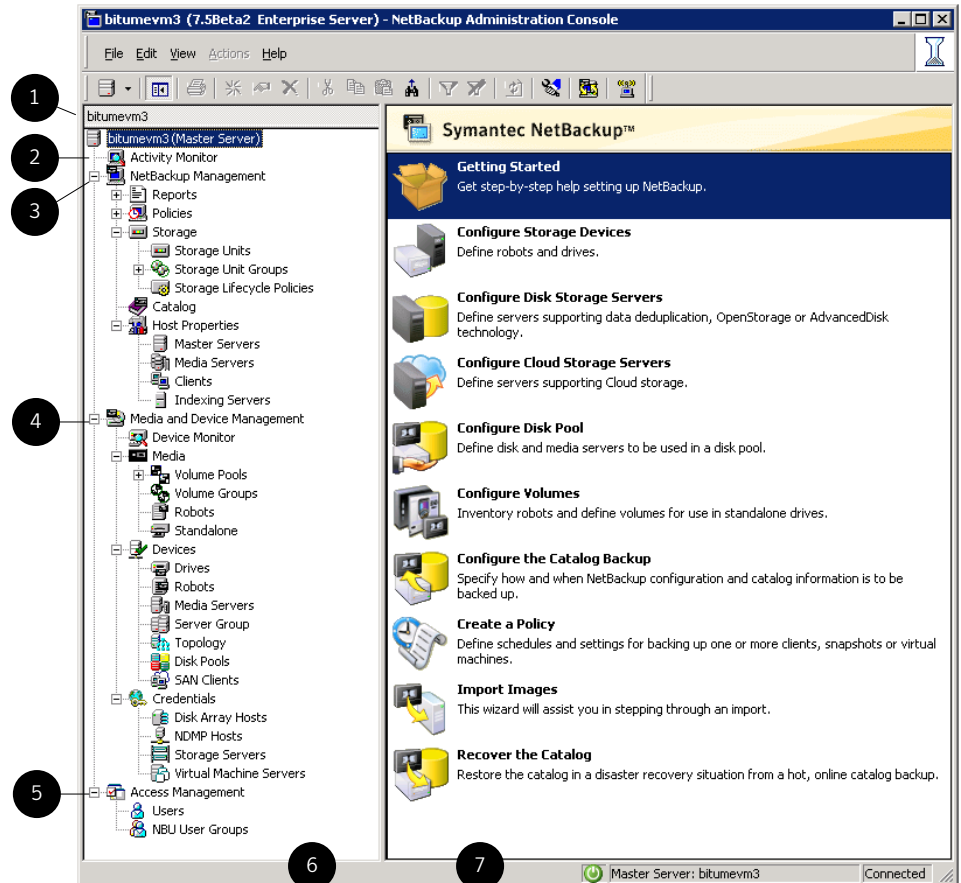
bitumevm3 (7.5Beta2 Enterprise Server) - NetBackup Administration Console

File Edit View Actions Help

1
2
3
4
5

bitumevm3

bitumevm3 (Master Server)
Activity Monitor
NetBackup Management
Reports
Policies
Storage
Storage Units
Storage Unit Groups
Storage Lifecycle Policies
Catalog
Host Properties
Master Servers
Media Servers
Clients
Indexing Servers
Media and Device Management
Device Monitor
Media
Volume Pools
Volume Groups
Robots
Standalone
Devices
Drives
Robots
Media Servers
Server Group
Topology
Disk Pools
SAN Clients
Credentials
Disk Array Hosts
NDMP Hosts
Storage Servers
Virtual Machine Servers
Access Management
Users
NBU User Groups

Symantec NetBackup™

Getting Started
Get step-by-step help setting up NetBackup.

Configure Storage Devices
Define robots and drives.

Configure Disk Storage Servers
Define servers supporting data deduplication, OpenStorage or AdvancedDisk technology.

Configure Cloud Storage Servers
Define servers supporting Cloud storage.

Configure Disk Pool
Define disk and media servers to be used in a disk pool.

Configure Volumes
Inventory robots and define volumes for use in standalone drives.

Configure the Catalog Backup
Specify how and when NetBackup configuration and catalog information is to be backed up.

Create a Policy
Define schedules and settings for backing up one or more clients, snapshots or virtual machines.

Import Images
This wizard will assist you in stepping through an import.

Recover the Catalog
Restore the catalog in a disaster recovery situation from a hot, online catalog backup.

6
7
Master Server: bitumevm3
Connected